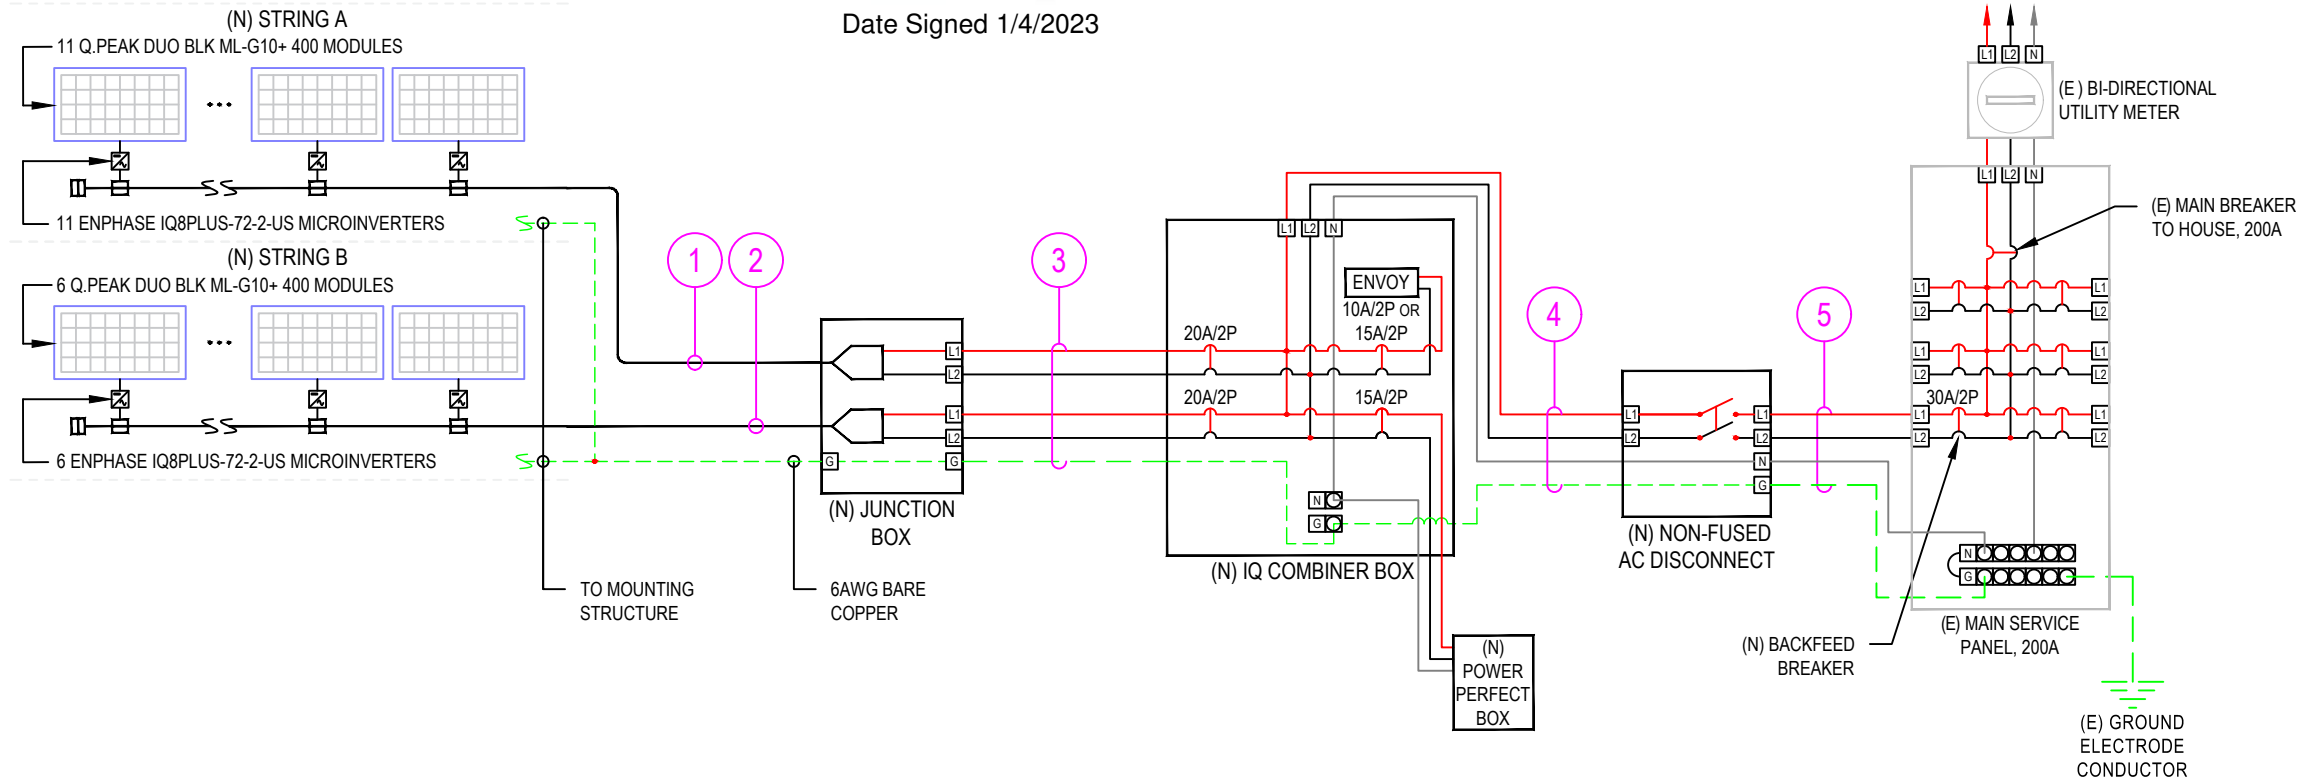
(N) STRING A

11 Q.PEAK DUO BLK ML-G10+ 400 MODULES

Date Signed 1/4/2023

L1 L2 N

(E) BI-DIRECTIONAL UTILITY METER

L1 L2 N

(E) MAIN BREAKER TO HOUSE, 200A

11 ENPHASE IQ8PLUS-72-2-US MICROINVERTERS

(N) STRING B

6 Q.PEAK DUO BLK ML-G10+ 400 MODULES

1

2

3

L1 L2 N

ENVOY

10A/2P OR 15A/2P

4

5

20A/2P

20A/2P

15A/2P

30A/2P

L1 L2 L1 L2 G

L1 L2 N G

L1 L2 N G

N G

6 ENPHASE IQ8PLUS-72-2-US MICROINVERTERS

(N) JUNCTION BOX

(N) IQ COMBINER BOX

(N) NON-FUSED AC DISCONNECT

TO MOUNTING STRUCTURE

6AWG BARE COPPER

(N) POWER PERFECT BOX

(N) BACKFEED BREAKER

(E) MAIN SERVICE PANEL, 200A

(E) GROUND ELECTRODE CONDUCTOR